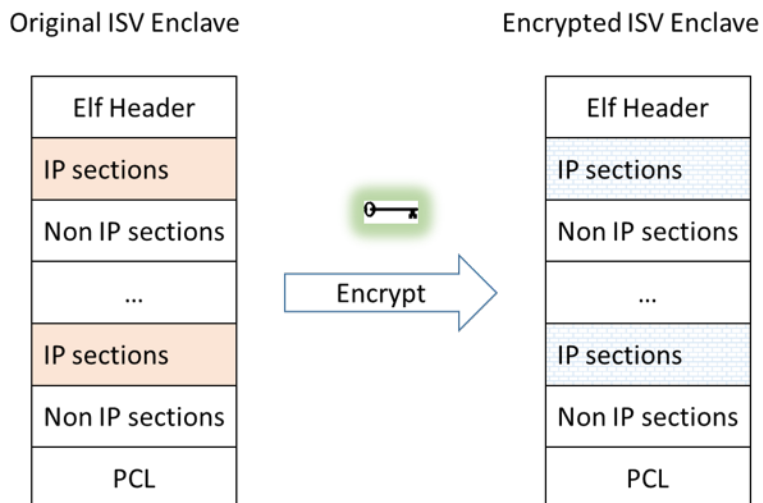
Original ISV Enclave

| Elf Header |
|---|
| IP sections |
| Non IP sections |
| … |
| IP sections |
| Non IP sections |
| PCL |

Encrypt

Encrypted ISV Enclave

| Elf Header |
|---|
| IP sections |
| Non IP sections |
| … |
| IP sections |
| Non IP sections |
| PCL |